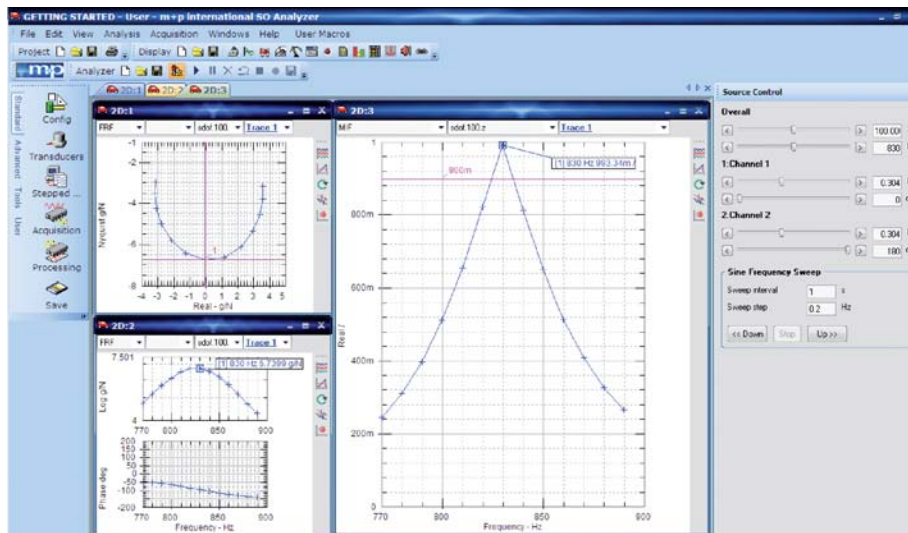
GETTING STARTED - User - m+p international SO Analyzer

File Edit View Analysis Acquisition Windows Help User Macros

Project Display

mp Analyzer

2D:1 2D:2 2D:3

Standard Advanced Tools User

Config
Transducers
Stepped ...
Acquisition
Processing
Save

2D:1
FRF
sdof.100
Trace 1
-1
-2
-3
-4
-5
-6
-7
-8
-4 -3 -2 -1 0 1 2 3 4 5
Real - g/N
Nyquist g/N

2D:2
FRF
sdof.100
Trace 1
7.501
4
770 800 850 900
[1] 830 Hz 5.7399 g/N
Log g/N
200
150
100
50
0
-50
-100
-150
-200
770 800 850 900
Frequency - Hz
Phase deg

2D:3
M/F
sdof.100.z
Trace 1
1
[1] 830 Hz 993.3m
900m
800m
600m
400m
200m
0
770 800 850 900
Frequency - Hz
Real

Source Control
Overall
100.00
830
1:Channel 1
0.304
0
2:Channel 2
0.304
180
Sine Frequency Sweep
Sweep interval 1 s
Sweep step 0.2 Hz
<< Down Stop Up >>